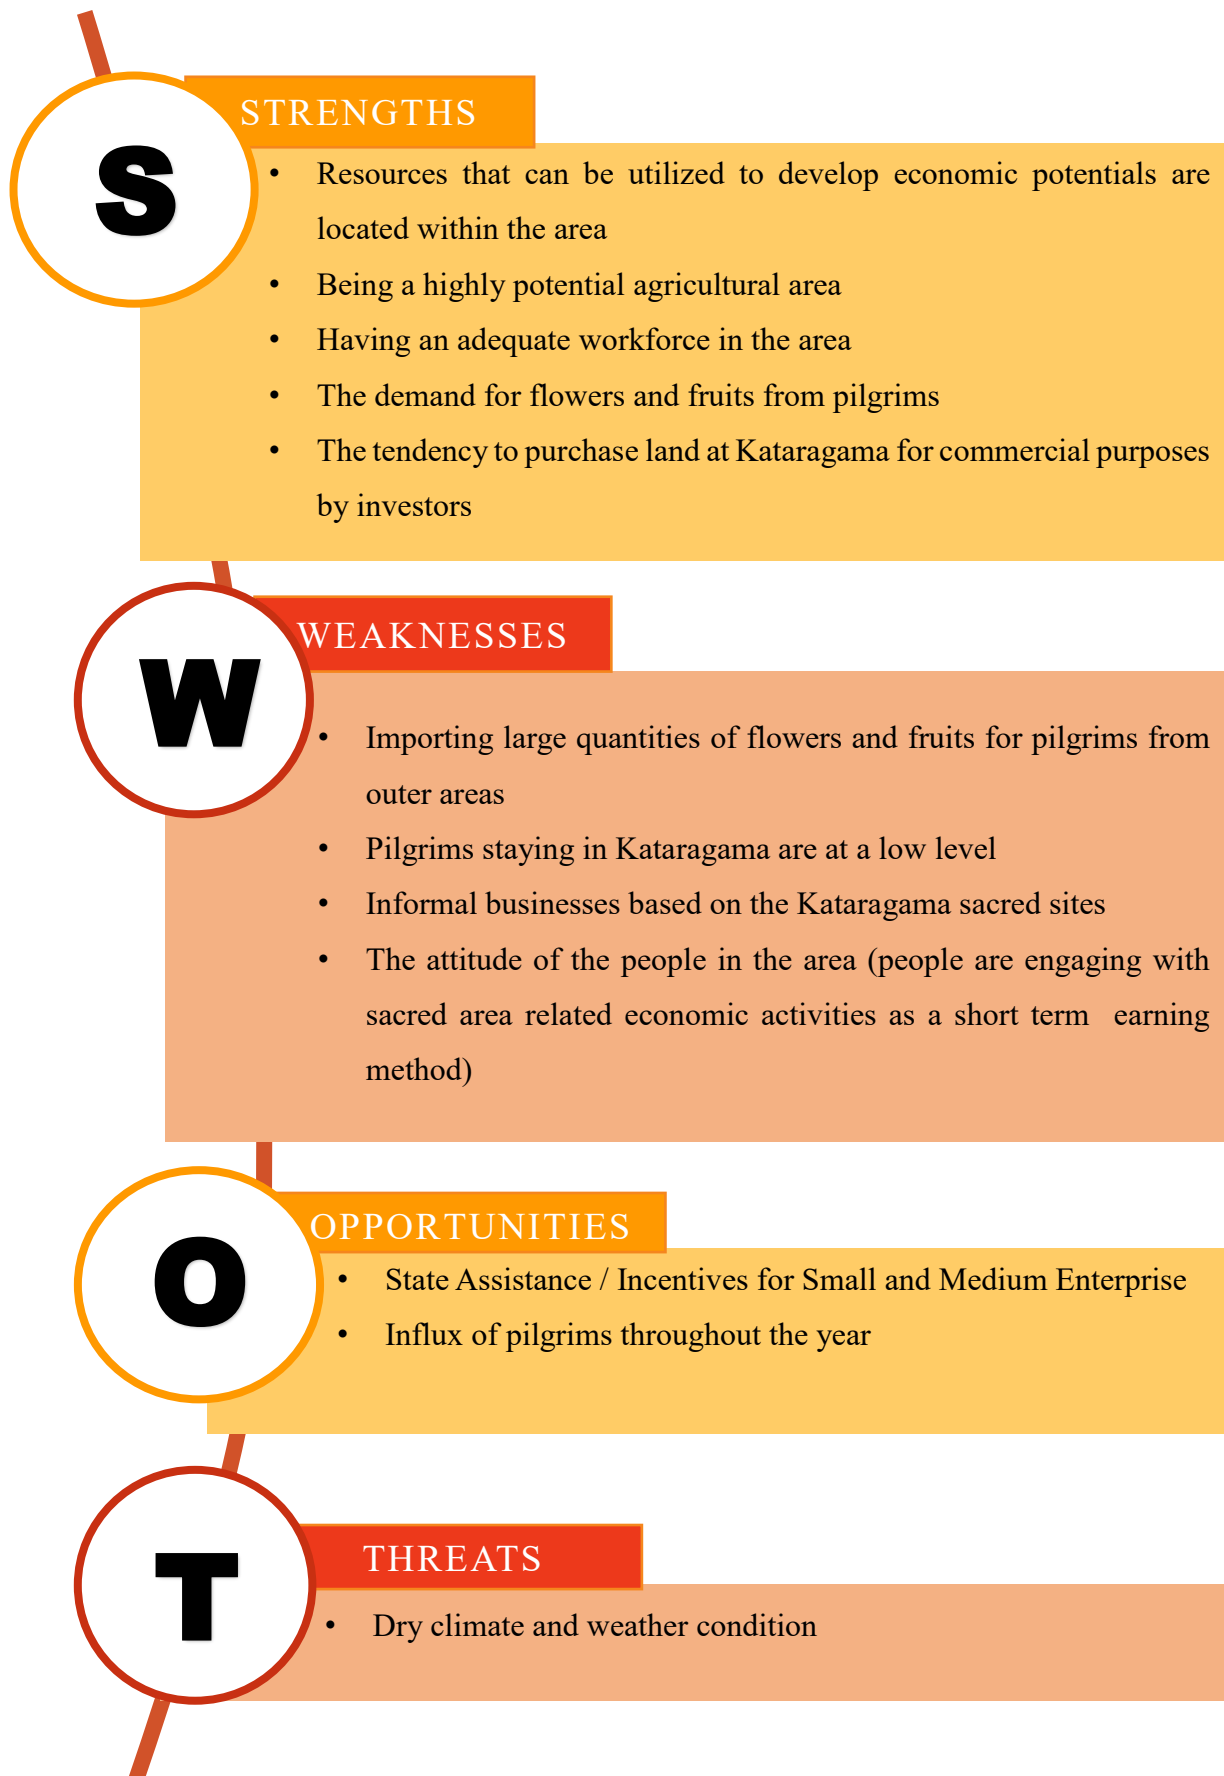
S

STRENGTHS

- Resources that can be utilized to develop economic potentials are located within the area
- Being a highly potential agricultural area
- Having an adequate workforce in the area
- The demand for flowers and fruits from pilgrims
- The tendency to purchase land at Kataragama for commercial purposes by investors

W

WEAKNESSES

- Importing large quantities of flowers and fruits for pilgrims from outer areas
- Pilgrims staying in Kataragama are at a low level
- Informal businesses based on the Kataragama sacred sites
- The attitude of the people in the area (people are engaging with sacred area related economic activities as a short term earning method)

O

OPPORTUNITIES

- State Assistance / Incentives for Small and Medium Enterprise
- Influx of pilgrims throughout the year

T

THREATS

- Dry climate and weather condition